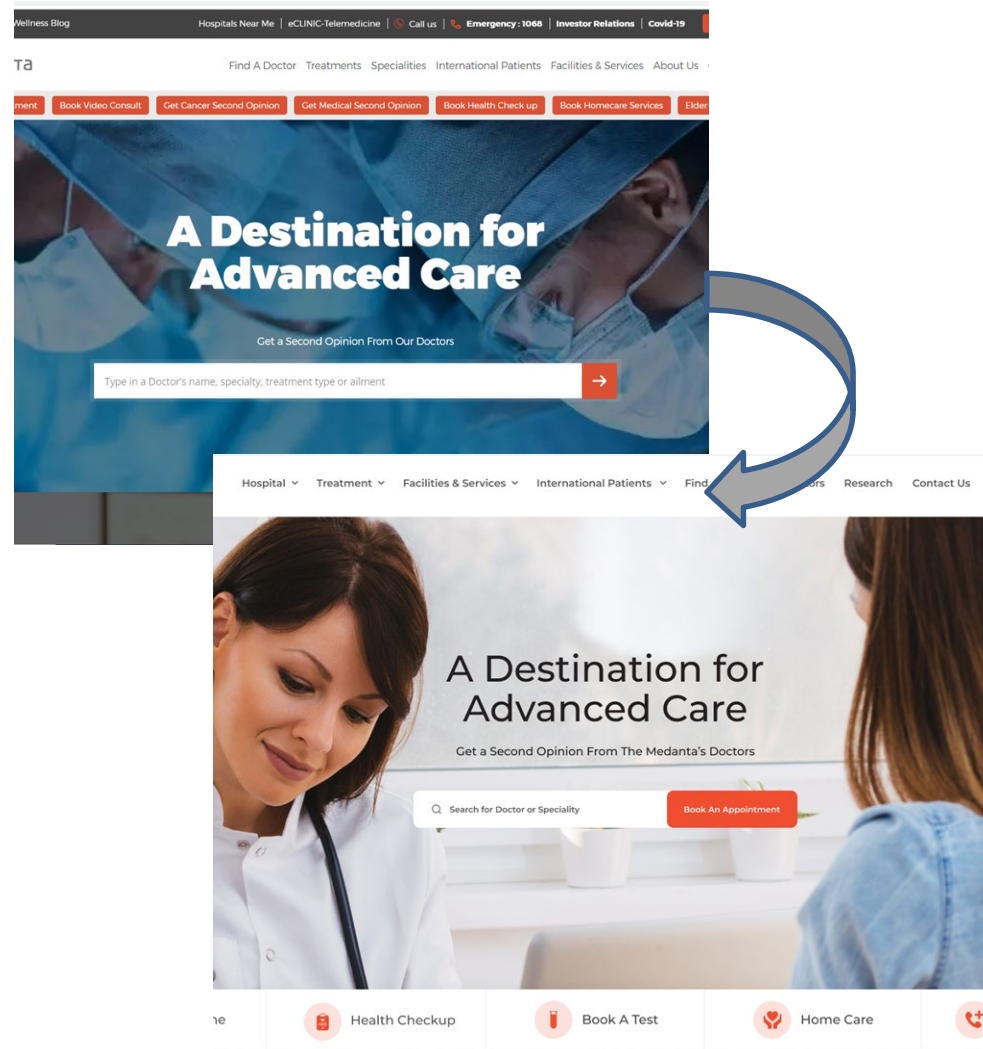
Wellness Blog | Hospitals Near Me | eCLINIC-Telemedicine | Call us | Emergency : 1068 | Investor Relations | Covid-19

ta

Find A Doctor Treatments Specialities International Patients Facilities & Services About Us

ment Book Video Consult Get Cancer Second Opinion Get Medical Second Opinion Book Health Check up Book Homecare Services Elder

A Destination for Advanced Care

Get a Second Opinion From Our Doctors

Type in a Doctor's name, specialty, treatment type or ailment

Hospital Treatment Facilities & Services International Patients Find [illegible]ors Research Contact Us

A Destination for Advanced Care

Get a Second Opinion From The Medanta's Doctors

Search for Doctor or Speciality

Book An Appointment

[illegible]ne Health Checkup Book A Test Home Care